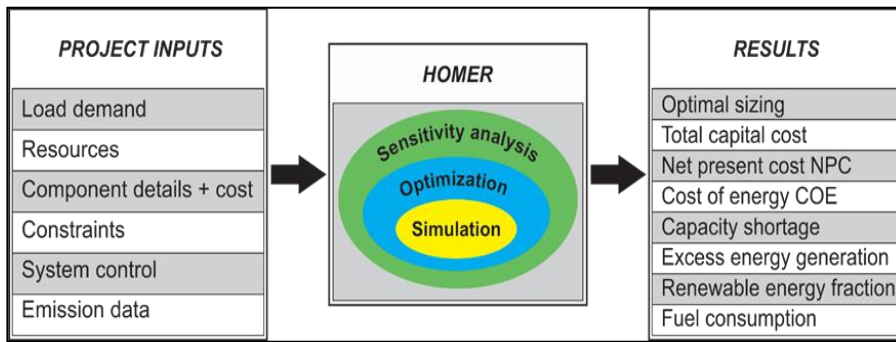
PROJECT INPUTS

Load demand

Resources

Component details + cost

Constraints

System control

Emission data

HOMER

Sensitivity analysis

Optimization

Simulation

RESULTS

Optimal sizing

Total capital cost

Net present cost NPC

Cost of energy COE

Capacity shortage

Excess energy generation

Renewable energy fraction

Fuel consumption